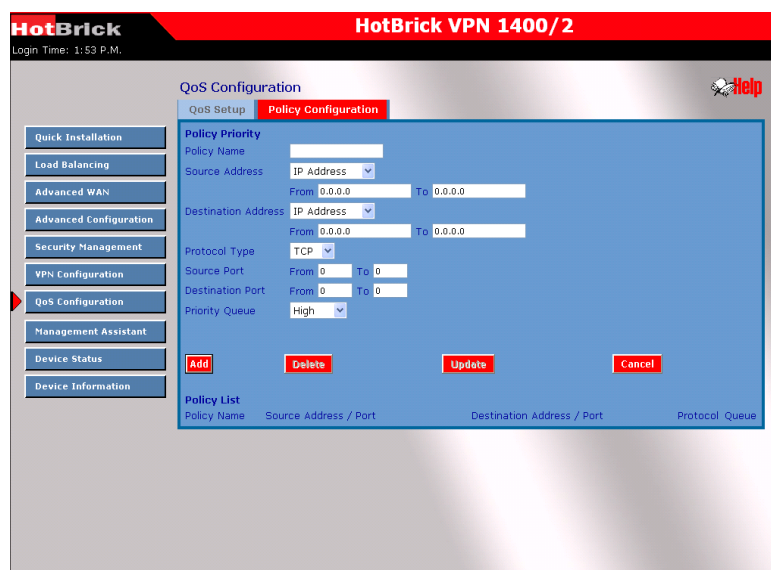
HotBrick

HotBrick VPN 1400/2

Login Time: 1:53 P.M.

QoS Configuration

Help

QoS Setup

Policy Configuration

Quick Installation

Load Balancing

Advanced WAN

Advanced Configuration

Security Management

VPN Configuration

QoS Configuration

Management Assistant

Device Status

Device Information

Policy Priority

Policy Name

Source Address IP Address

From 0.0.0.0 To 0.0.0.0

Destination Address IP Address

From 0.0.0.0 To 0.0.0.0

Protocol Type TCP

Source Port From 0 To 0

Destination Port From 0 To 0

Priority Queue High

Add

Delete

Update

Cancel

Policy List

| Policy Name | Source Address / Port | Destination Address / Port | Protocol | Queue |
|---|---|---|---|---|